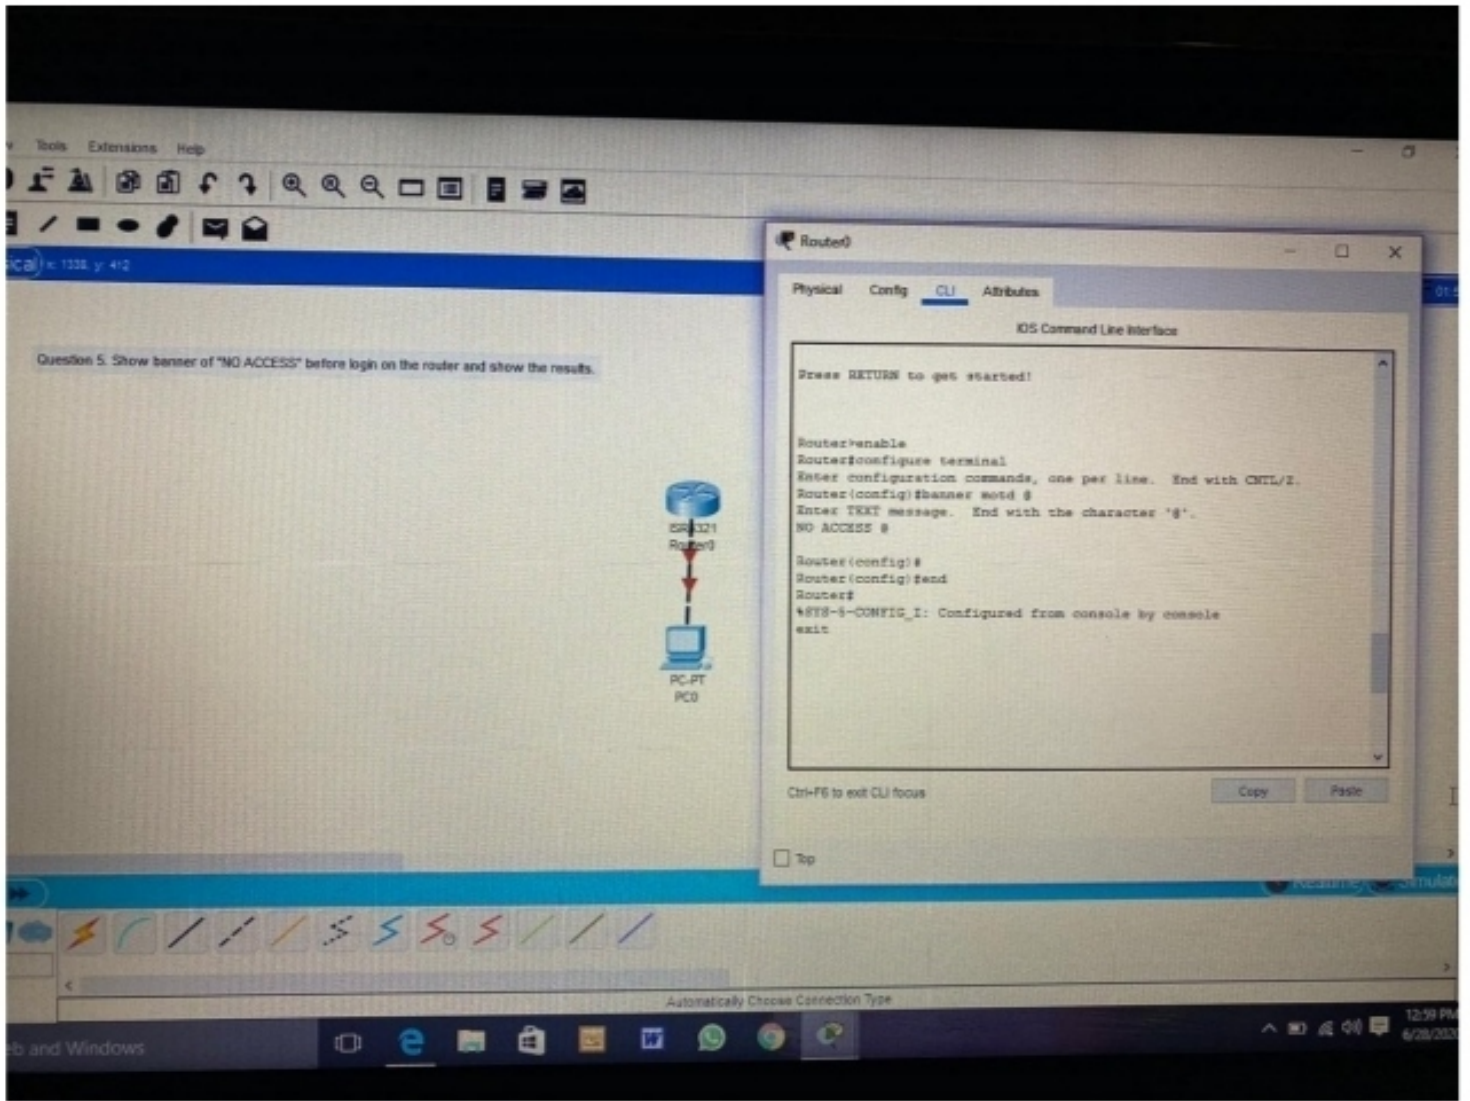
Tools Extensions Help

ical x: 1338, y: 412

Question 5. Show banner of "NO ACCESS" before login on the router and show the results.

ISR4321
Router0

PC-PT
PC0

Router0

Physical Config CLI Attributes

IOS Command Line Interface

Press RETURN to get started!

Router>enable
Router#configure terminal
Enter configuration commands, one per line. End with CNTL/Z.
Router(config)#banner motd #
Enter TEXT message. End with the character '#'.
NO ACCESS #

Router(config)#
Router(config)#end
Router#
%SYS-5-CONFIG_I: Configured from console by console
exit

Ctrl+F6 to exit CLI focus

Copy Paste

Top

Automatically Choose Connection Type

b and Windows

12:59 PM
6/20/202